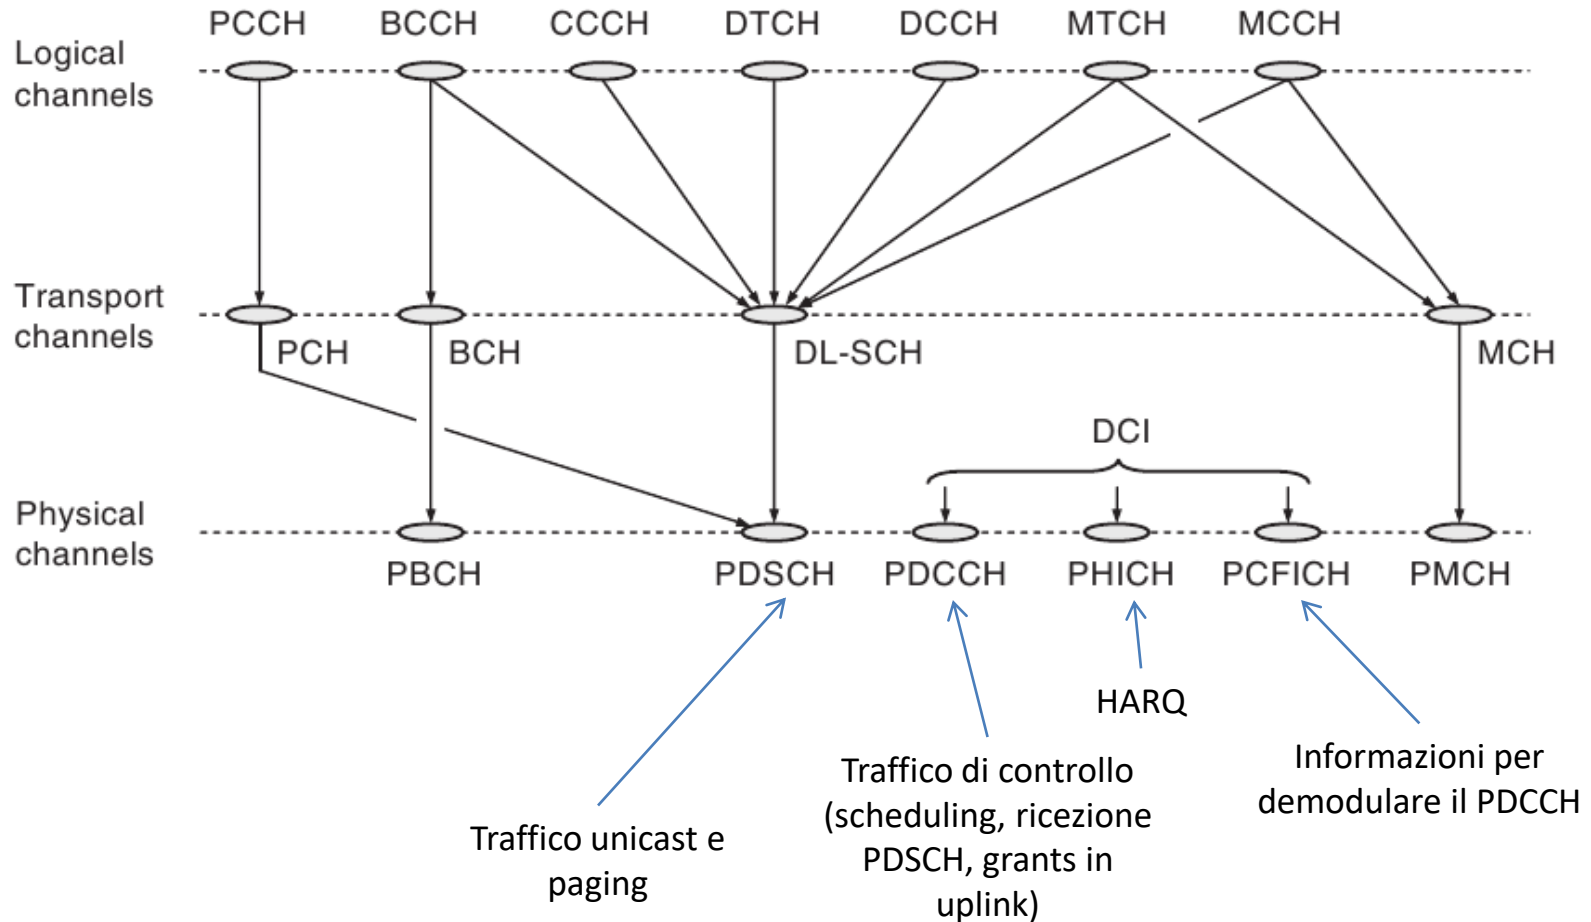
PCCH BCCH CCCH DTCH DCCH MTCH MCCH

Logical channels

Transport channels

PCH BCH DL-SCH MCH

DCI

Physical channels

PBCH PDSCH PDCCH PHICH PCFICH PMCH

HARQ

Traffico di controllo (scheduling, ricezione PDSCH, grants in uplink)

Informazioni per demodulare il PDCCH

Traffico unicast e paging